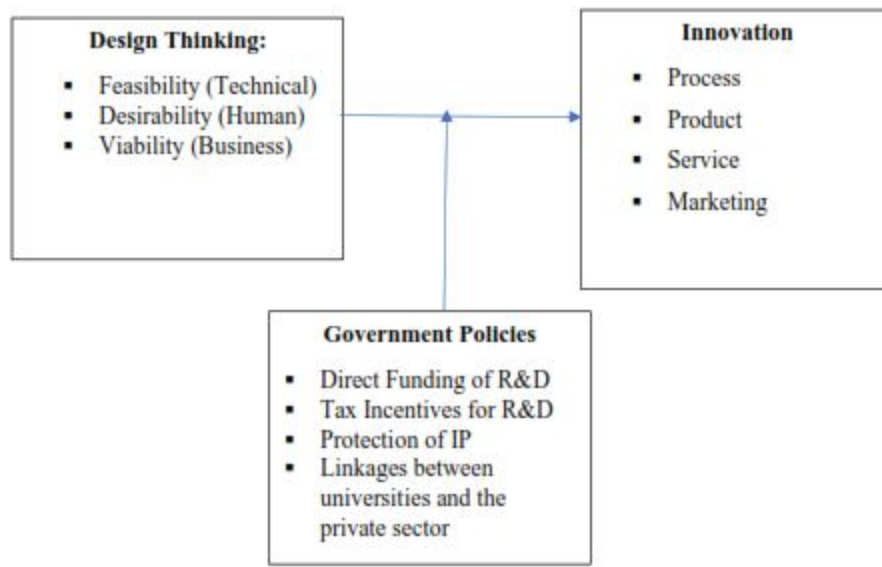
Design Thinking:

- Feasibility (Technical)
- Desirability (Human)
- Viability (Business)

Innovation

- Process
- Product
- Service
- Marketing

Government Policies

- Direct Funding of R&D
- Tax Incentives for R&D
- Protection of IP
- Linkages between universities and the private sector